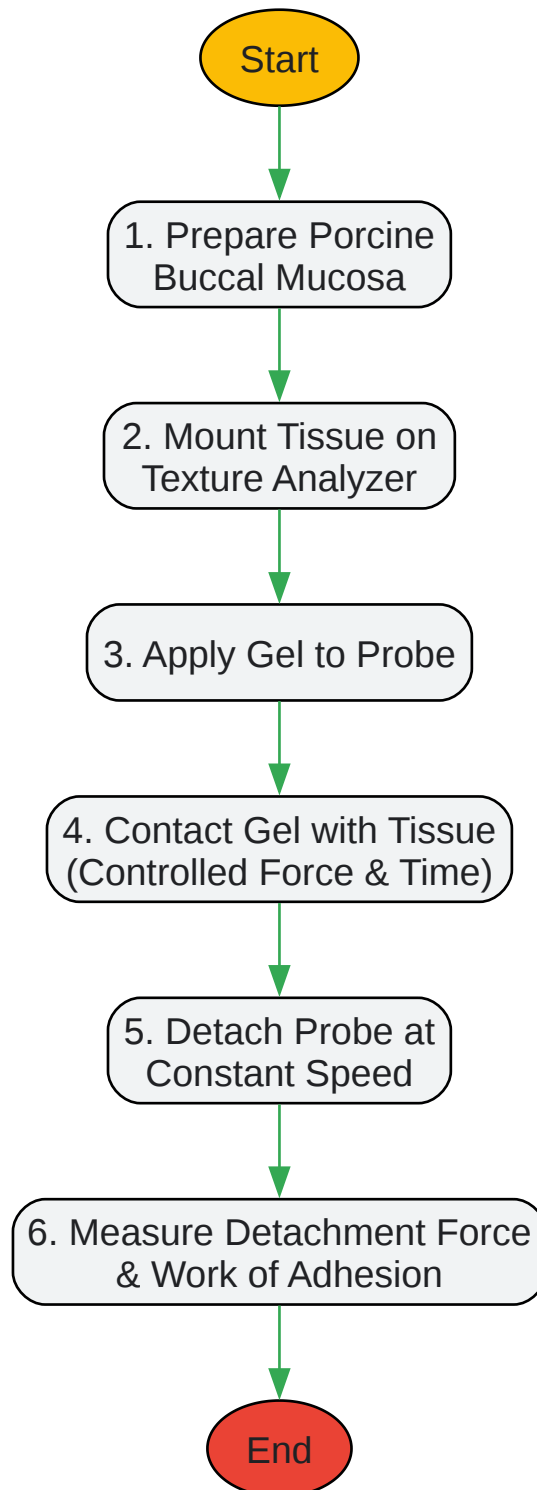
Start

1. Prepare Porcine Buccal Mucosa

2. Mount Tissue on Texture Analyzer

3. Apply Gel to Probe

4. Contact Gel with Tissue (Controlled Force & Time)

5. Detach Probe at Constant Speed

6. Measure Detachment Force & Work of Adhesion

End